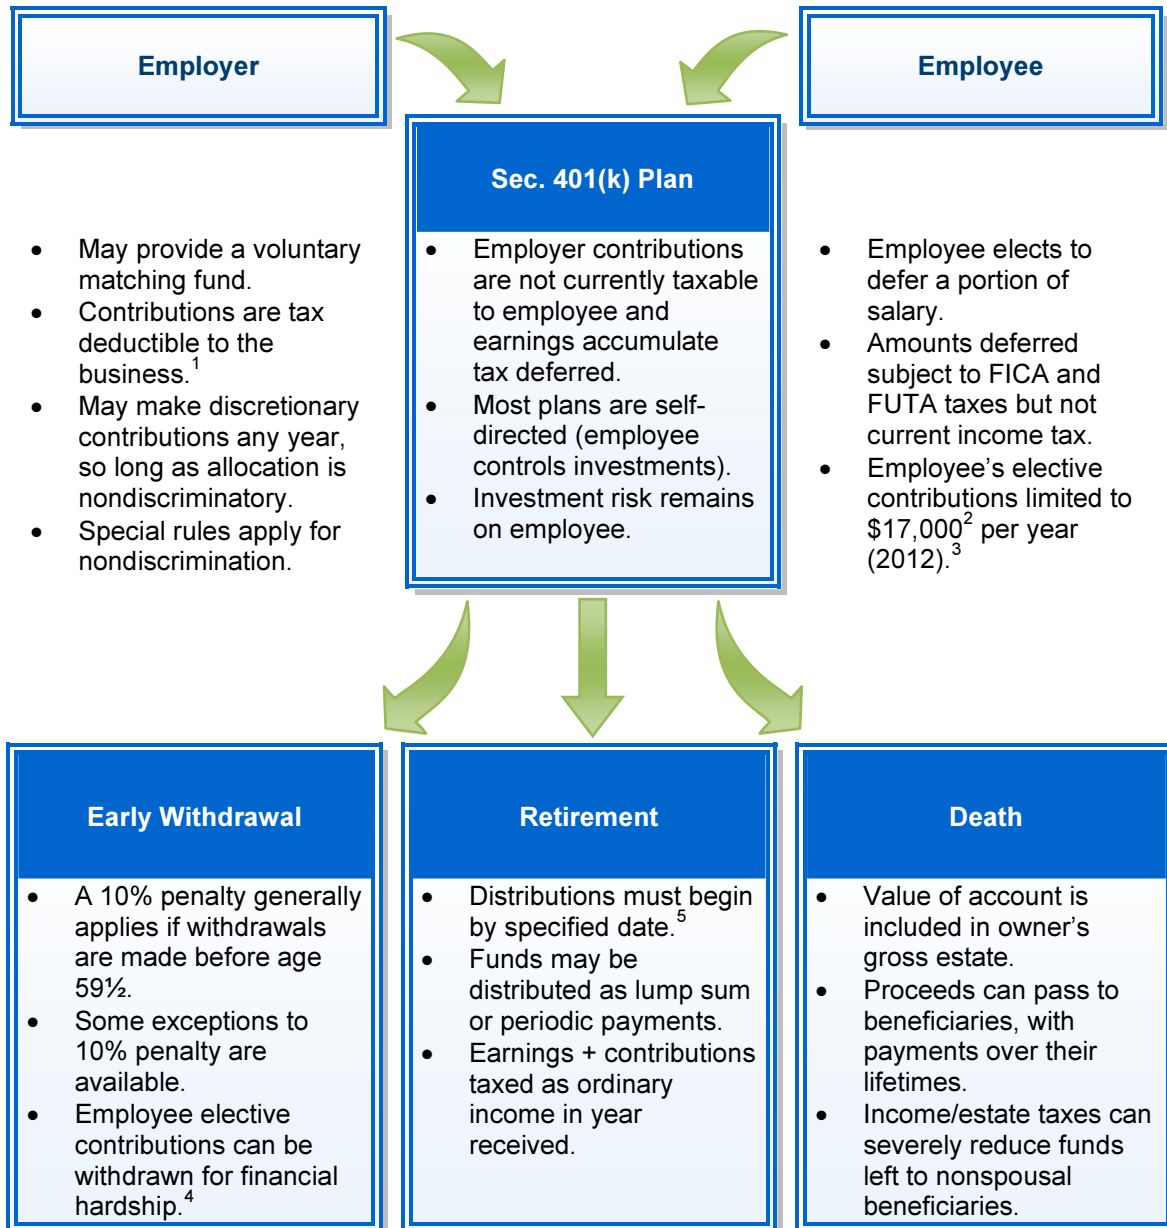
Employer

Employee

Sec. 401(k) Plan

- May provide a voluntary matching fund.
- Contributions are tax deductible to the business.$^1$
- May make discretionary contributions any year, so long as allocation is nondiscriminatory.
- Special rules apply for nondiscrimination.

- Employer contributions are not currently taxable to employee and earnings accumulate tax deferred.
- Most plans are self-directed (employee controls investments).
- Investment risk remains on employee.

- Employee elects to defer a portion of salary.
- Amounts deferred subject to FICA and FUTA taxes but not current income tax.
- Employee's elective contributions limited to \$17,000$^2$ per year (2012).$^3$

Early Withdrawal

- A 10% penalty generally applies if withdrawals are made before age 59½.
- Some exceptions to 10% penalty are available.
- Employee elective contributions can be withdrawn for financial hardship.$^4$

Retirement

- Distributions must begin by specified date.$^5$
- Funds may be distributed as lump sum or periodic payments.
- Earnings + contributions taxed as ordinary income in year received.

Death

- Value of account is included in owner's gross estate.
- Proceeds can pass to beneficiaries, with payments over their lifetimes.
- Income/estate taxes can severely reduce funds left to nonspousal beneficiaries.